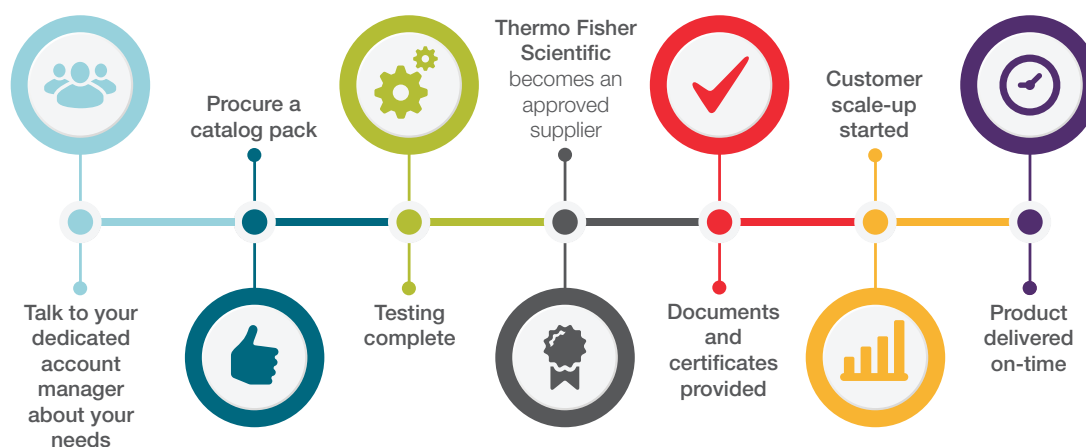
Thermo Fisher Scientific becomes an approved supplier

Procure a catalog pack

Customer scale-up started

Talk to your dedicated account manager about your needs

Testing complete

Documents and certificates provided

Product delivered on-time